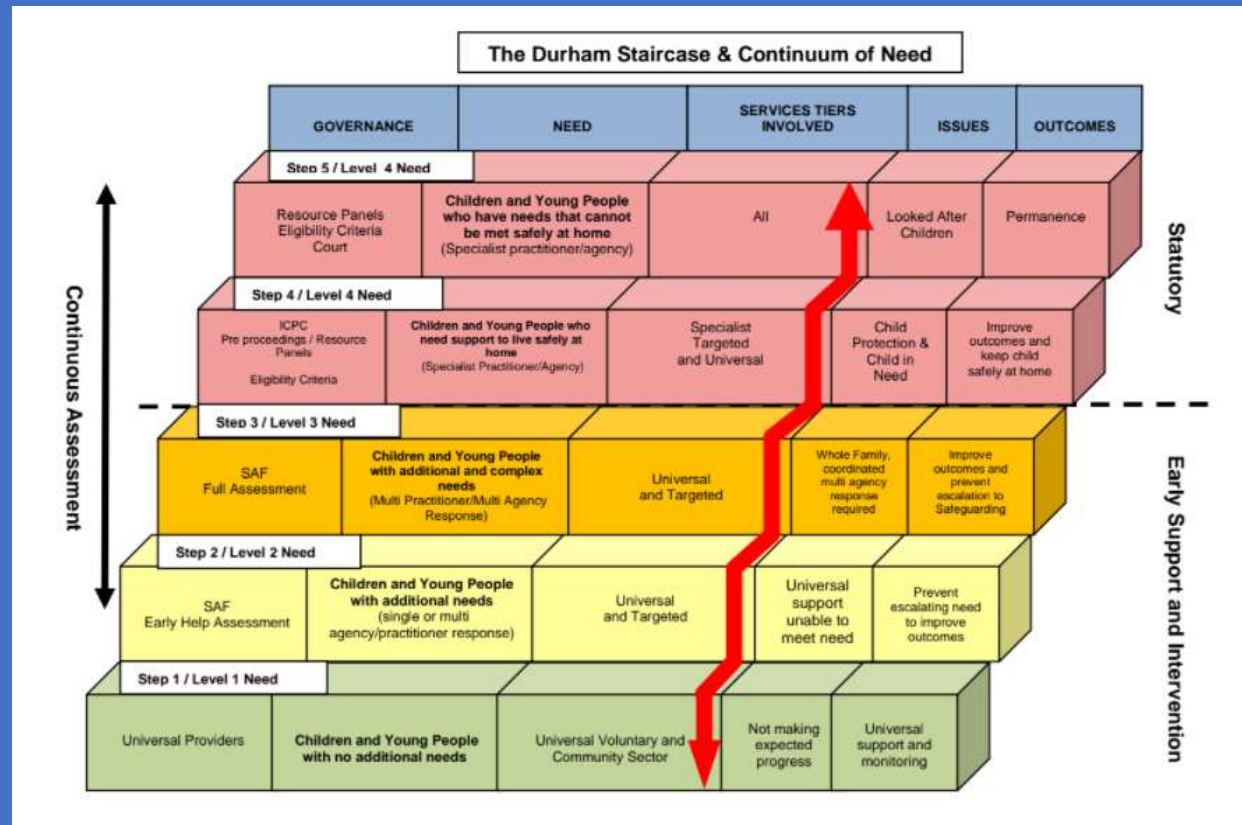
The Durham Staircase & Continuum of Need

| GOVERNANCE | NEED | SERVICES TIERS INVOLVED | ISSUES | OUTCOMES |
|---|---|---|---|---|

Step 5 / Level 4 Need

| Resource Panels Eligibility Criteria Court | Children and Young People who have needs that cannot be met safely at home (Specialist practitioner/agency) | All | Looked After Children | Permanence |
|---|---|---|---|---|

Step 4 / Level 4 Need

| ICPC Pre proceedings / Resource Panels Eligibility Criteria | Children and Young People who need support to live safely at home (Specialist Practitioner/Agency) | Specialist Targeted and Universal | Child Protection & Child in Need | Improve outcomes and keep child safely at home |
|---|---|---|---|---|

Step 3 / Level 3 Need

| SAF Full Assessment | Children and Young People with additional and complex needs (Multi Practitioner/Multi Agency Response) | Universal and Targeted | Whole Family, coordinated multi agency response required | Improve outcomes and prevent escalation to Safeguarding |
|---|---|---|---|---|

Step 2 / Level 2 Need

| SAF Early Help Assessment | Children and Young People with additional needs (single or multi agency/practitioner response) | Universal and Targeted | Universal support unable to meet need | Prevent escalating need to improve outcomes |
|---|---|---|---|---|

Step 1 / Level 1 Need

| Universal Providers | Children and Young People with no additional needs | Universal Voluntary and Community Sector | Not making expected progress | Universal support and monitoring |
|---|---|---|---|---|

Continuous Assessment

Statutory

Early Support and Intervention